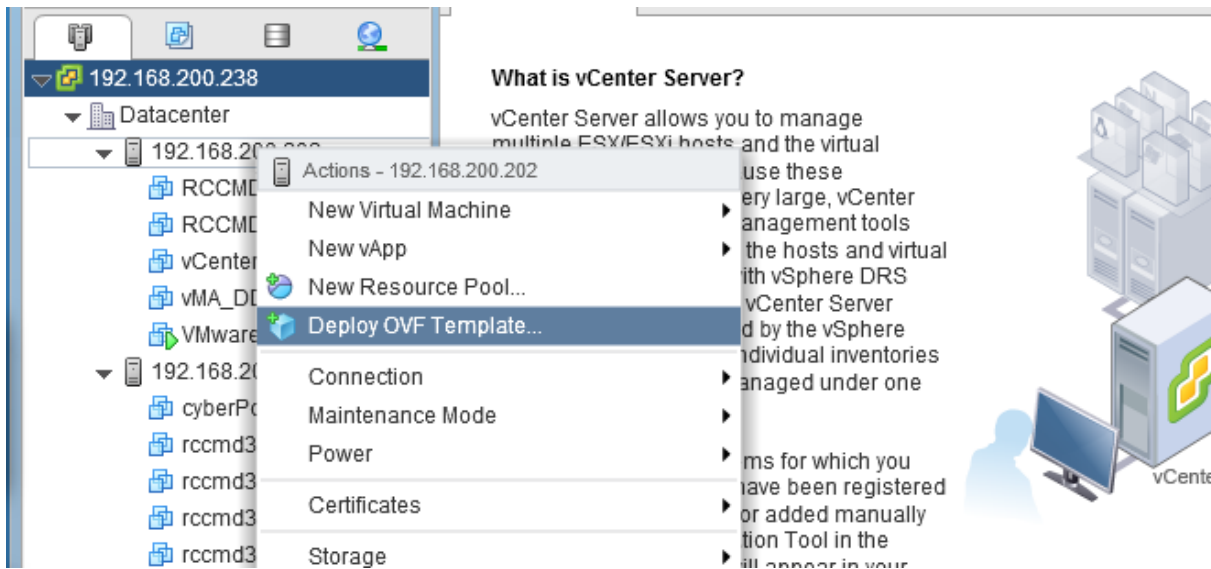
192.168.200.238
Datacenter
192.168.20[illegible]
RCCMD
RCCMD
vCenter
vMA_DD
VMware
192.168.20
cyberPo
rccmd3
rccmd3
rccmd3
rccmd3

Actions - 192.168.200.202
New Virtual Machine
New vApp
New Resource Pool...
Deploy OVF Template...
Connection
Maintenance Mode
Power
Certificates
Storage

What is vCenter Server?

vCenter Server allows you to manage multiple ESX/ESXi hosts and the virtual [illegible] use these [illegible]ery large, vCenter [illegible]anagement tools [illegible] the hosts and virtual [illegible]ith vSphere DRS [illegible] vCenter Server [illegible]d by the vSphere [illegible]ndividual inventories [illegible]anaged under one

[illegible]ms for which you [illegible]ave been registered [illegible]or added manually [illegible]tion Tool in the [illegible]ill appear in your

vCente